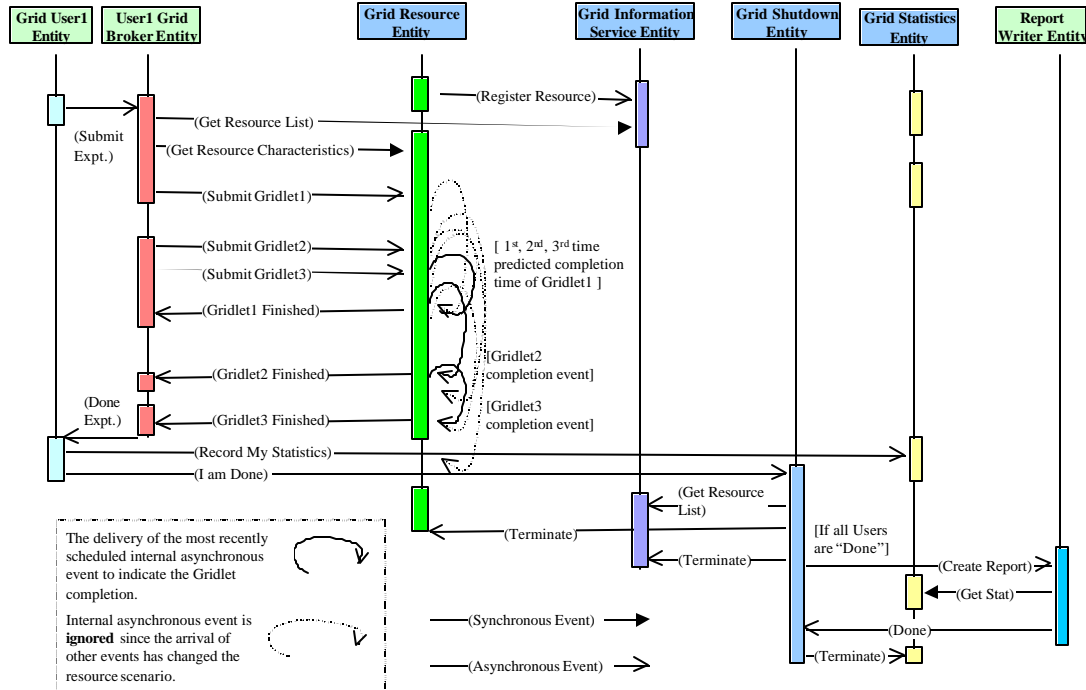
Grid User1 Entity

User1 Grid Broker Entity

Grid Resource Entity

Grid Information Service Entity

Grid Shutdown Entity

Grid Statistics Entity

Report Writer Entity

(Register Resource)

(Get Resource List)

(Submit Expt.)

(Get Resource Characteristics)

(Submit Gridlet1)

(Submit Gridlet2)

(Submit Gridlet3)

[ $1^{st}$, $2^{nd}$, $3^{rd}$ time predicted completion time of Gridlet1 ]

(Gridlet1 Finished)

[Gridlet2 completion event]

(Gridlet2 Finished)

[Gridlet3 completion event]

(Done Expt.)

(Gridlet3 Finished)

(Record My Statistics)

(I am Done)

(Get Resource List)

(Terminate)

[If all Users are "Done"]

(Terminate)

(Create Report)

(Get Stat)

(Done)

(Terminate)

The delivery of the most recently scheduled internal asynchronous event to indicate the Gridlet completion.

Internal asynchronous event is **ignored** since the arrival of other events has changed the resource scenario.

(Synchronous Event)

(Asynchronous Event)